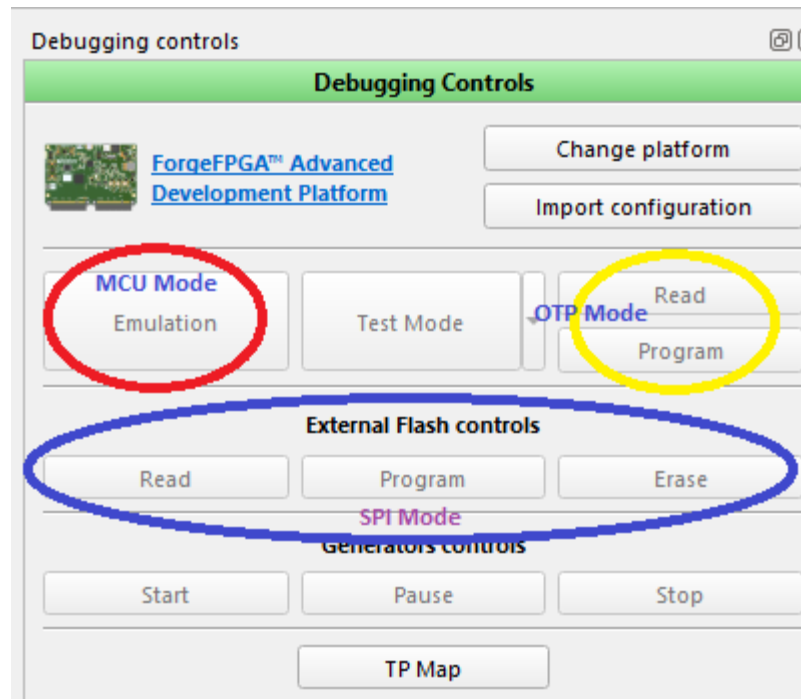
Debugging controls

Debugging Controls

ForgeFPGA™ Advanced Development Platform

Change platform

Import configuration

MCU Mode

Emulation

Test Mode

OTP Mode

Read

Program

External Flash controls

Read

Program

Erase

SPI Mode

Generators controls

Start

Pause

Stop

TP Map